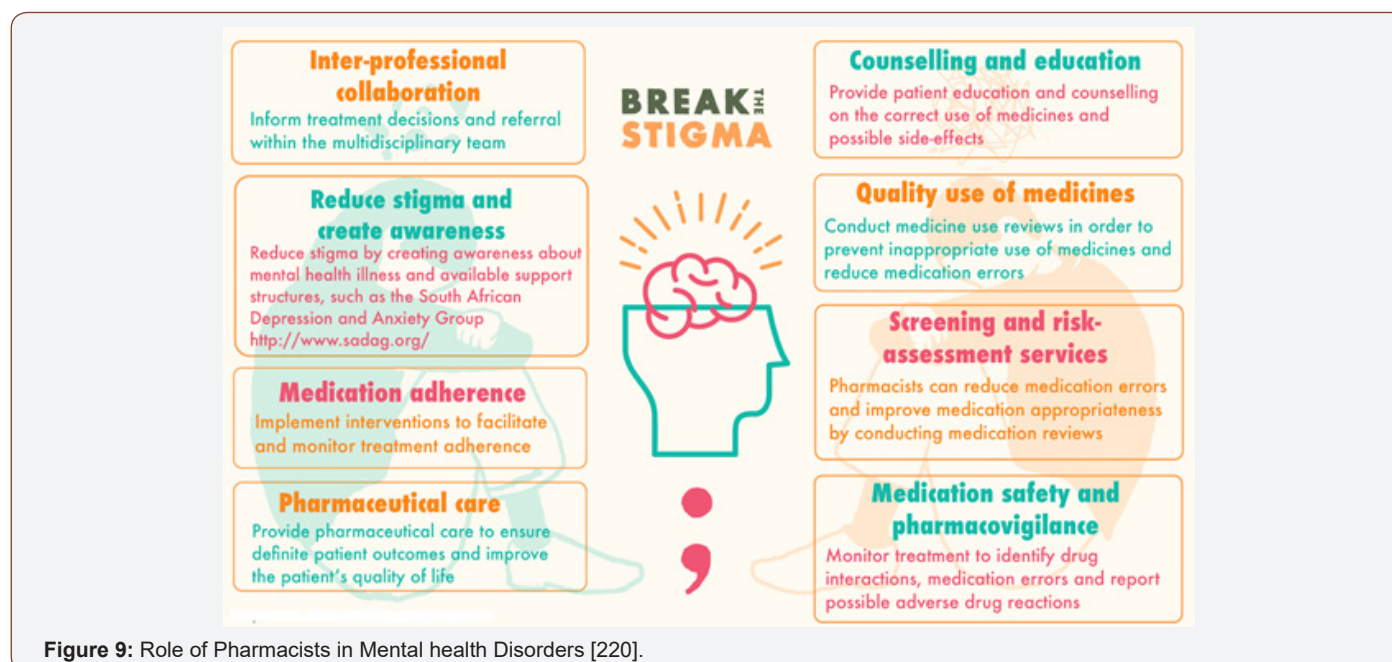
Inter-professional collaboration
Inform treatment decisions and referral within the multidisciplinary team

BREAK THE STIGMA

Counselling and education
Provide patient education and counselling on the correct use of medicines and possible side-effects

Reduce stigma and create awareness
Reduce stigma by creating awareness about mental health illness and available support structures, such as the South African Depression and Anxiety Group http://www.sadag.org/

Quality use of medicines
Conduct medicine use reviews in order to prevent inappropriate use of medicines and reduce medication errors

Screening and risk-assessment services
Pharmacists can reduce medication errors and improve medication appropriateness by conducting medication reviews

Medication adherence
Implement interventions to facilitate and monitor treatment adherence

Pharmaceutical care
Provide pharmaceutical care to ensure definite patient outcomes and improve the patient's quality of life

Medication safety and pharmacovigilance
Monitor treatment to identify drug interactions, medication errors and report possible adverse drug reactions

Figure 9: Role of Pharmacists in Mental health Disorders [220].